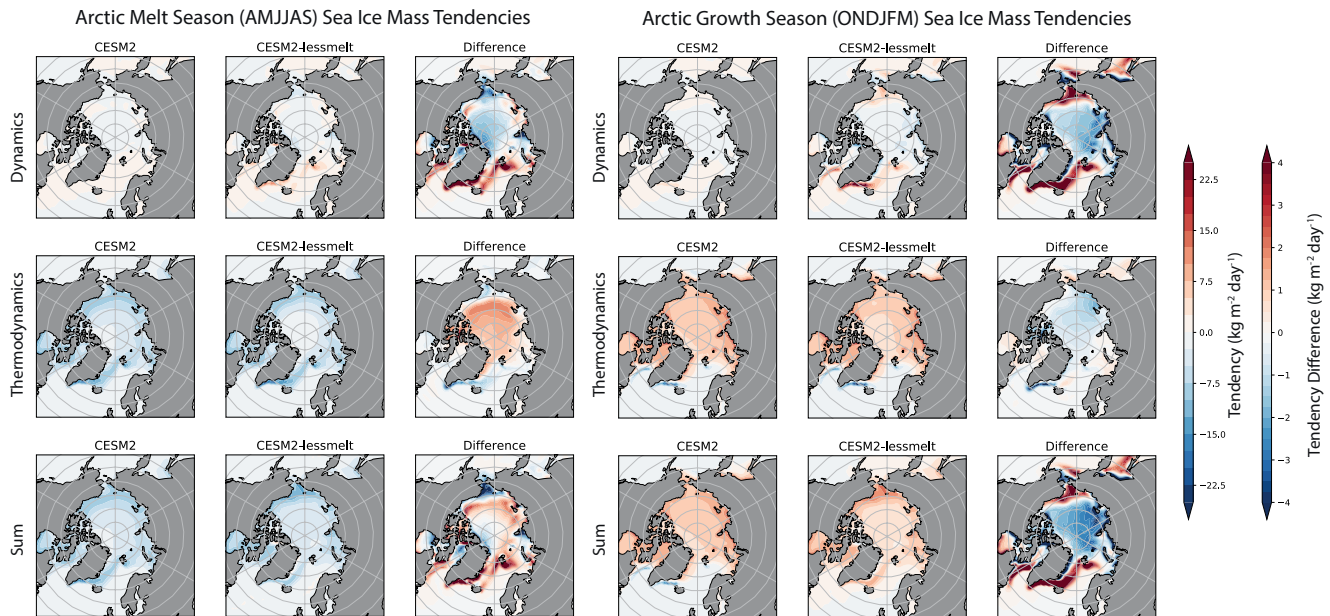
Arctic Melt Season (AMJJAS) Sea Ice Mass Tendencies

Arctic Growth Season (ONDJFM) Sea Ice Mass Tendencies

CESM2

CESM2-lessmelt

Difference

Dynamics

CESM2

CESM2-lessmelt

Difference

Dynamics

CESM2

CESM2-lessmelt

Difference

Thermodynamics

CESM2

CESM2-lessmelt

Difference

Thermodynamics

CESM2

CESM2-lessmelt

Difference

Sum

CESM2

CESM2-lessmelt

Difference

Sum

22.5
15.0
7.5
0.0
−7.5
−15.0
−22.5

Tendency (kg m$^{-2}$ day$^{-1}$)

4
3
2
1
0
−1
−2
−3
−4

Tendency Difference (kg m$^{-2}$ day$^{-1}$)